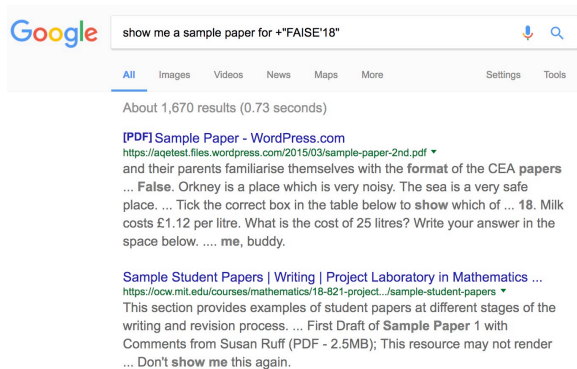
Google

show me a sample paper for +"FAISE'18"

All Images Videos News Maps More Settings Tools

About 1,670 results (0.73 seconds)

[PDF] Sample Paper - WordPress.com
https://aqetest.files.wordpress.com/2015/03/sample-paper-2nd.pdf ▾
and their parents familiarise themselves with the format of the CEA papers ... False. Orkney is a place which is very noisy. The sea is a very safe place. ... Tick the correct box in the table below to show which of ... 18. Milk costs £1.12 per litre. What is the cost of 25 litres? Write your answer in the space below. .... me, buddy.

Sample Student Papers | Writing | Project Laboratory in Mathematics ...
https://ocw.mit.edu/courses/mathematics/18-821-project.../sample-student-papers ▾
This section provides examples of student papers at different stages of the writing and revision process. ... First Draft of Sample Paper 1 with Comments from Susan Ruff (PDF - 2.5MB); This resource may not render ... Don't show me this again.